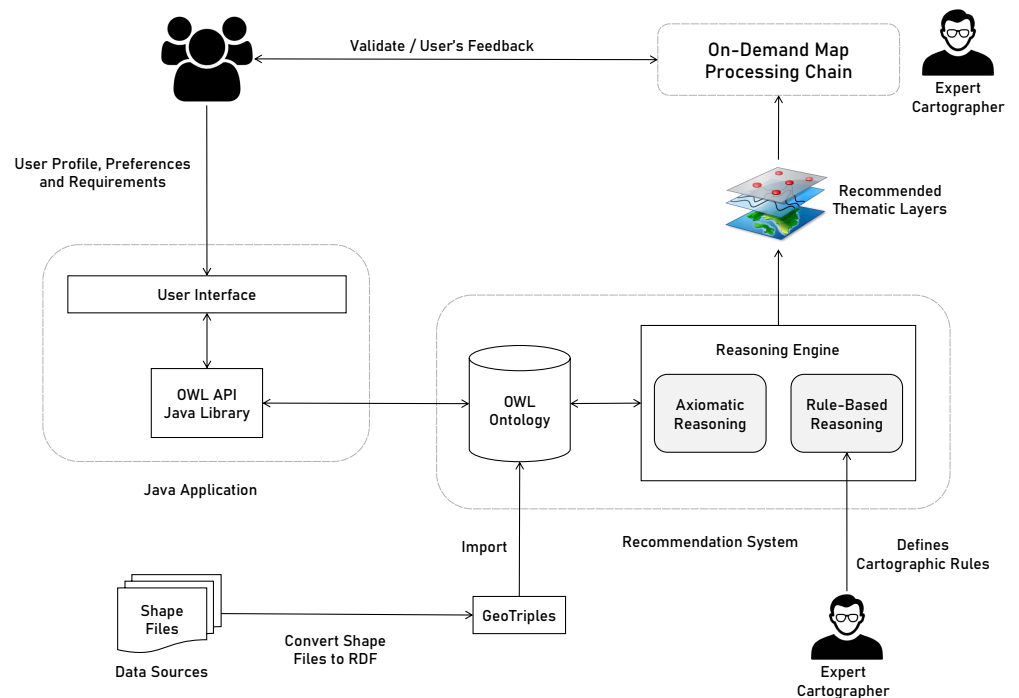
Validate / User's Feedback

On-Demand Map Processing Chain

Expert Cartographer

User Profile, Preferences and Requirements

Recommended Thematic Layers

User Interface

OWL API Java Library

Java Application

OWL Ontology

Reasoning Engine

Axiomatic Reasoning

Rule-Based Reasoning

Import

Recommendation System

Defines Cartographic Rules

Shape Files

Data Sources

Convert Shape Files to RDF

GeoTriples

Expert Cartographer